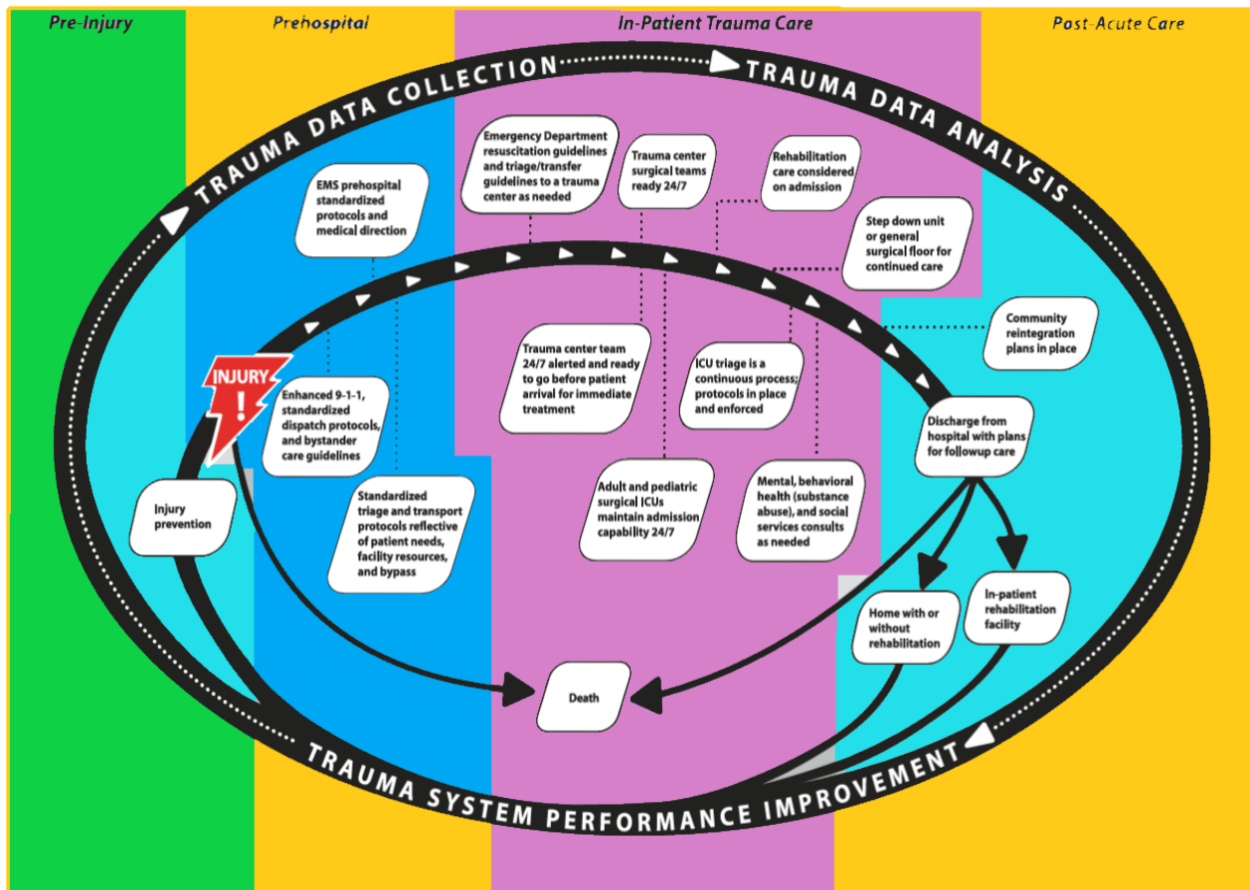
Pre-Injury

Prehospital

In-Patient Trauma Care

Post-Acute Care

TRAUMA DATA COLLECTION

TRAUMA DATA ANALYSIS

EMS prehospital standardized protocols and medical direction

Emergency Department resuscitation guidelines and triage/transfer guidelines to a trauma center as needed

Trauma center surgical teams ready 24/7

Rehabilitation care considered on admission

Step down unit or general surgical floor for continued care

Community reintegration plans in place

INJURY !

Enhanced 9-1-1, standardized dispatch protocols, and bystander care guidelines

Trauma center team 24/7 alerted and ready to go before patient arrival for immediate treatment

ICU triage is a continuous process; protocols in place and enforced

Discharge from hospital with plans for followup care

Injury prevention

Standardized triage and transport protocols reflective of patient needs, facility resources, and bypass

Adult and pediatric surgical ICUs maintain admission capability 24/7

Mental, behavioral health (substance abuse), and social services consults as needed

Home with or without rehabilitation

In-patient rehabilitation facility

Death

TRAUMA SYSTEM PERFORMANCE IMPROVEMENT